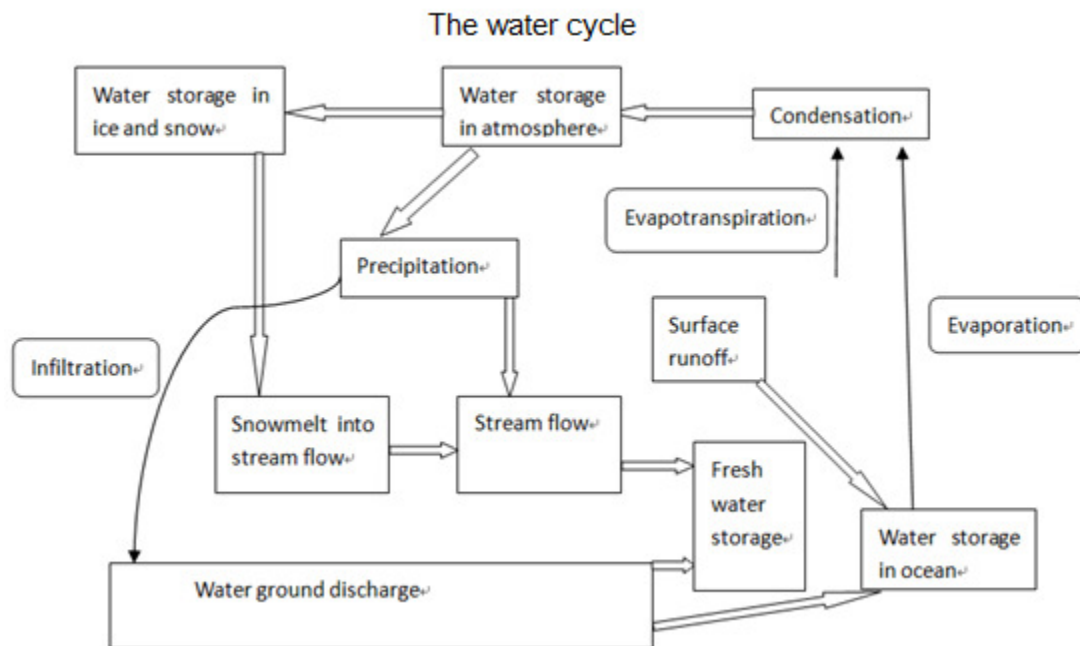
The water cycle

Water storage in ice and snow

Water storage in atmosphere

Condensation

Evapotranspiration

Precipitation

Surface runoff

Evaporation

Infiltration

Snowmelt into stream flow

Stream flow

Fresh water storage

Water storage in ocean

Water ground discharge